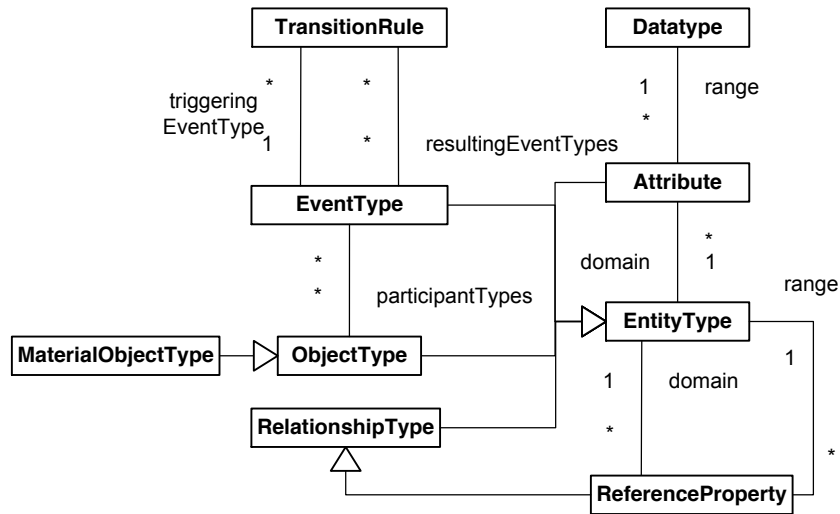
TransitionRule

Datatype

*

*

triggering EventType

1

*

resultingEventTypes

1

range

*

Attribute

EventType

*

*

domain

*

1

range

participantTypes

EntityType

MaterialObjectType

ObjectType

1

domain

1

RelationshipType

*

*

ReferenceProperty